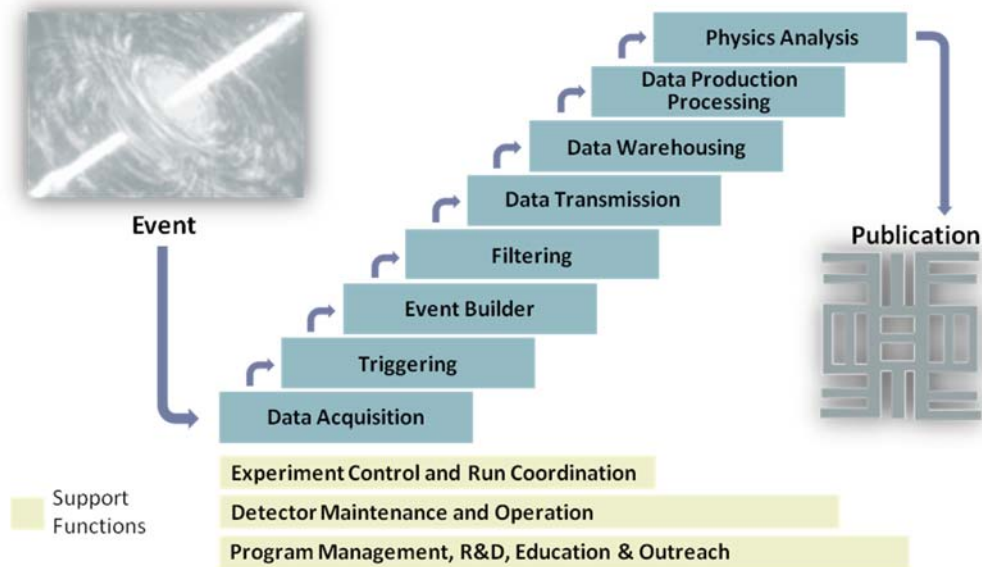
Event

Physics Analysis

Data Production Processing

Data Warehousing

Data Transmission

Filtering

Event Builder

Triggering

Data Acquisition

Publication

Experiment Control and Run Coordination

Detector Maintenance and Operation

Program Management, R&D, Education & Outreach

Support Functions